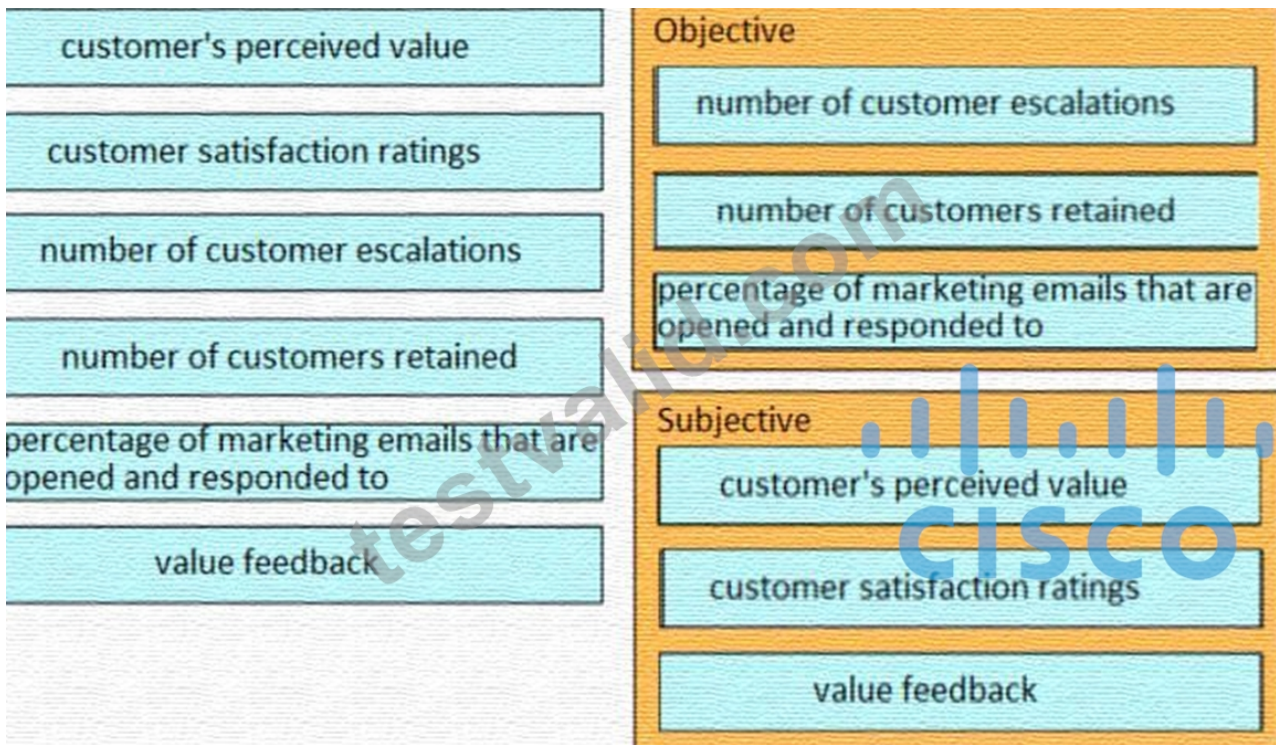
customer's perceived value

customer satisfaction ratings

number of customer escalations

number of customers retained

percentage of marketing emails that are opened and responded to

value feedback

Objective

number of customer escalations

number of customers retained

percentage of marketing emails that are opened and responded to

Subjective

customer's perceived value

customer satisfaction ratings

value feedback

testvalid.com

cisco